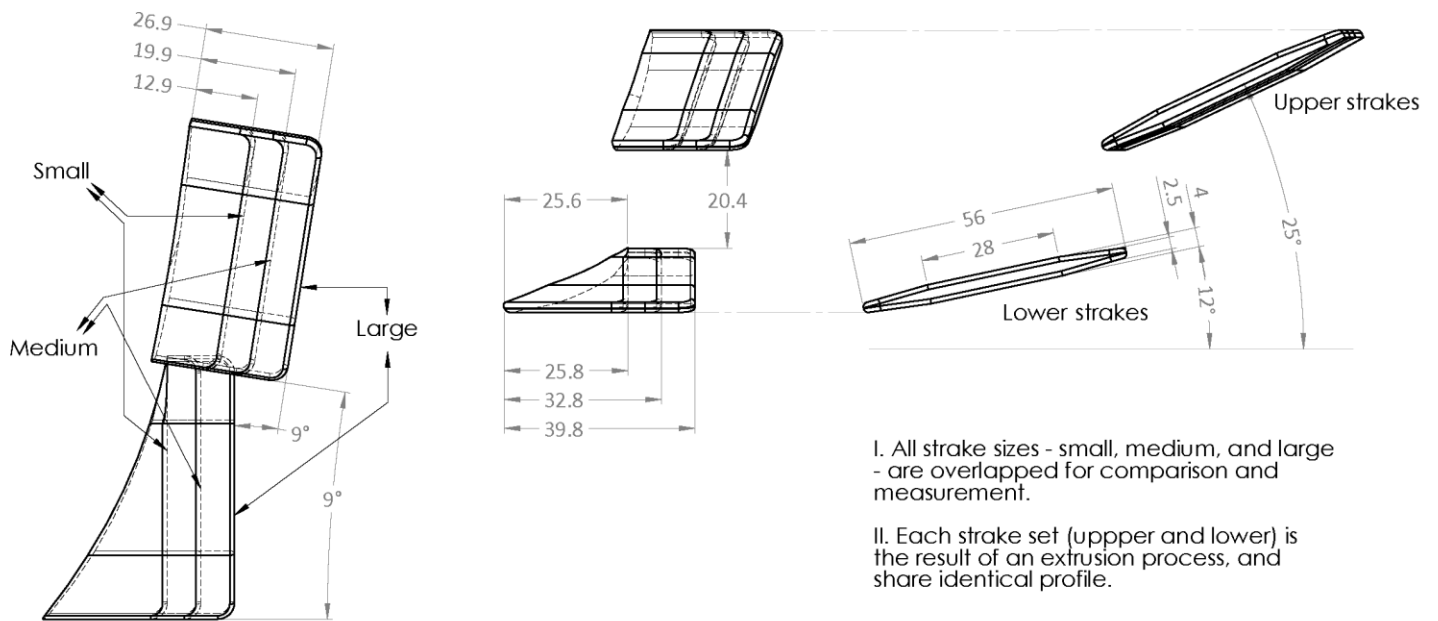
26.9
19.9
12.9
Small
Medium
Large
9°
9°
25.6
20.4
25.8
32.8
39.8
Upper strakes
56
28
2.5
4
25°
12°
Lower strakes

I. All strake sizes - small, medium, and large - are overlapped for comparison and measurement.

II. Each strake set (uppper and lower) is the result of an extrusion process, and share identical profile.